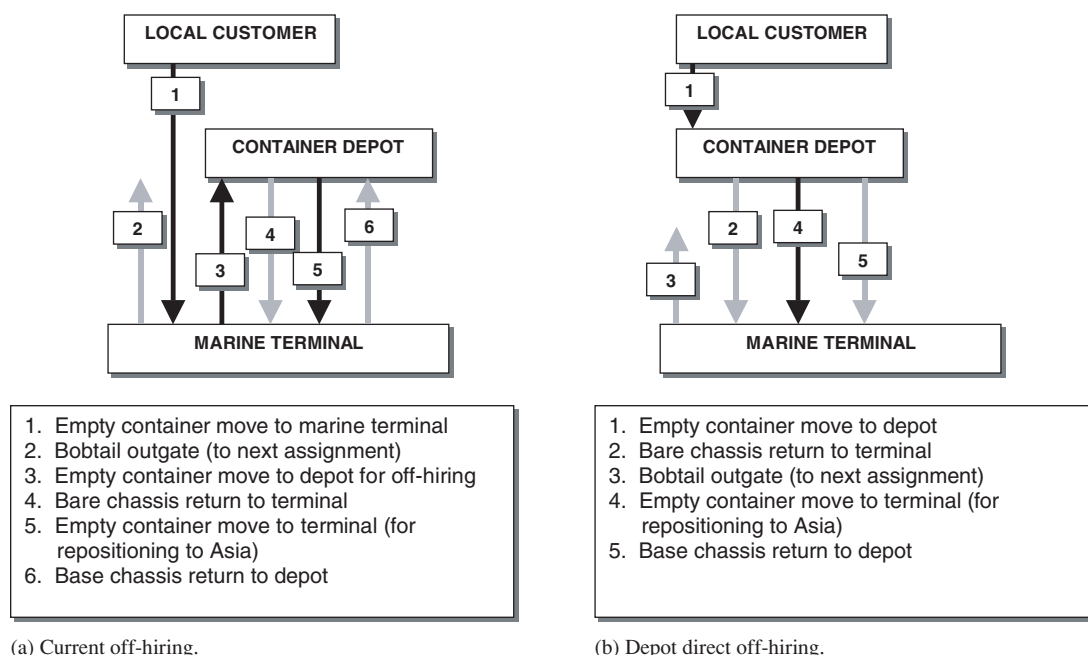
LOCAL CUSTOMER

1

CONTAINER DEPOT

2

3

4

5

6

MARINE TERMINAL

1. Empty container move to marine terminal
2. Bobtail outgate (to next assignment)
3. Empty container move to depot for off-hiring
4. Bare chassis return to terminal
5. Empty container move to terminal (for repositioning to Asia)
6. Base chassis return to depot

(a) Current off-hiring.

LOCAL CUSTOMER

1

CONTAINER DEPOT

2

3

4

5

MARINE TERMINAL

1. Empty container move to depot
2. Bare chassis return to terminal
3. Bobtail outgate (to next assignment)
4. Empty container move to terminal (for repositioning to Asia)
5. Base chassis return to depot

(b) Depot direct off-hiring.